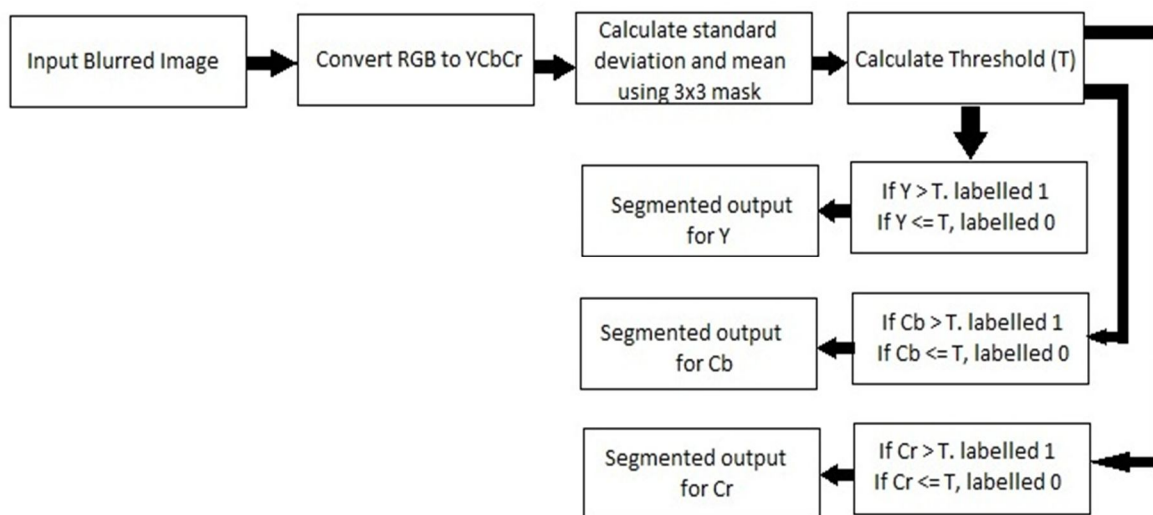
Input Blurred Image

Convert RGB to YCbCr

Calculate standard deviation and mean using 3x3 mask

Calculate Threshold (T)

If Y > T. labelled 1
If Y <= T, labelled 0

Segmented output for Y

If Cb > T. labelled 1
If Cb <= T, labelled 0

Segmented output for Cb

If Cr > T. labelled 1
If Cr <= T, labelled 0

Segmented output for Cr